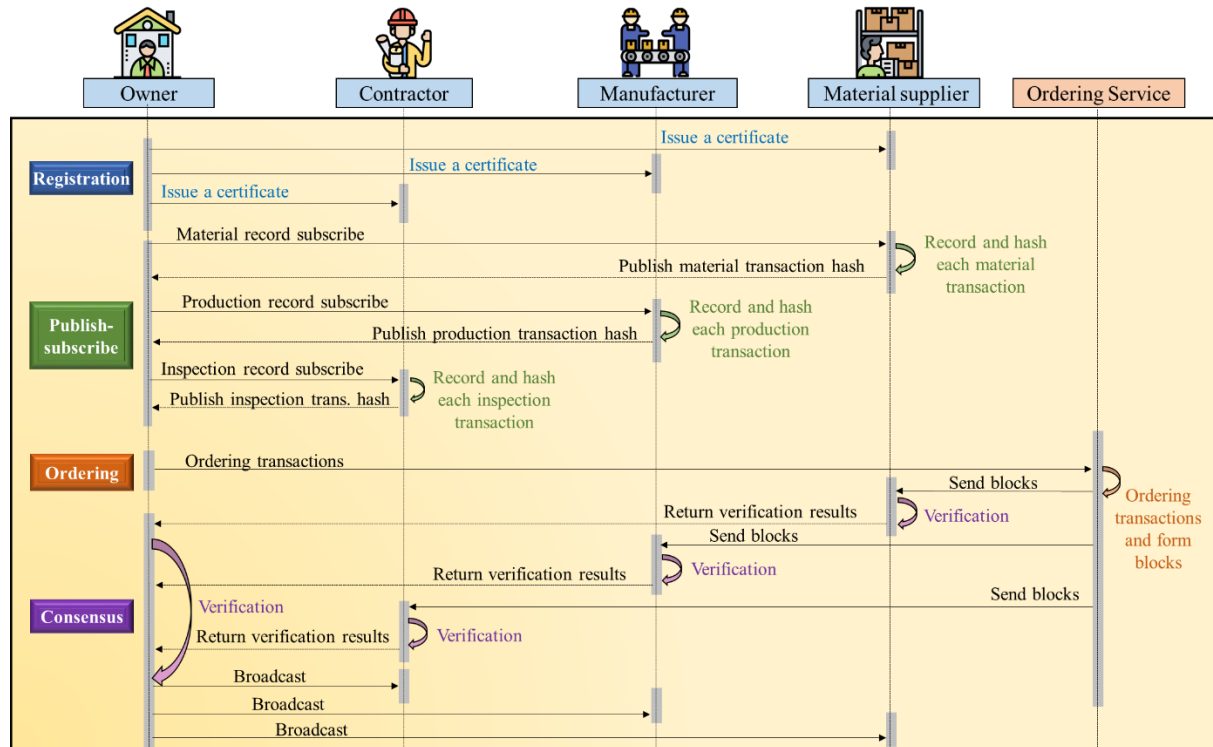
Owner

Contractor

Manufacturer

Material supplier

Ordering Service

Registration

Issue a certificate

Issue a certificate

Issue a certificate

Publish-subscribe

Material record subscribe

Publish material transaction hash

Record and hash each material transaction

Production record subscribe

Publish production transaction hash

Record and hash each production transaction

Inspection record subscribe

Publish inspection trans. hash

Record and hash each inspection transaction

Ordering

Ordering transactions

Send blocks

Ordering transactions and form blocks

Return verification results

Verification

Send blocks

Return verification results

Verification

Consensus

Verification

Send blocks

Return verification results

Verification

Broadcast

Broadcast

Broadcast